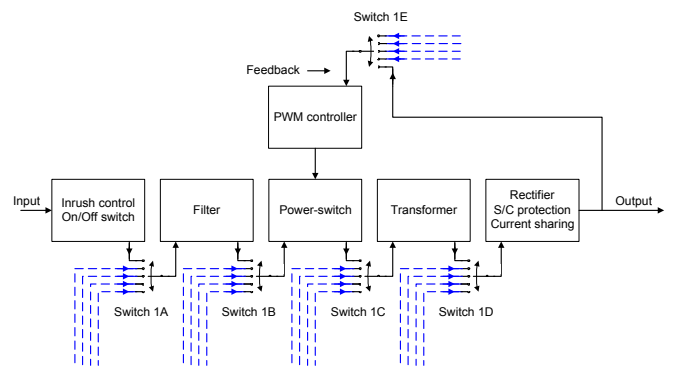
Switch 1E

Feedback

PWM controller

Input

Inrush control On/Off switch

Filter

Power-switch

Transformer

Rectifier S/C protection Current sharing

Output

Switch 1A

Switch 1B

Switch 1C

Switch 1D